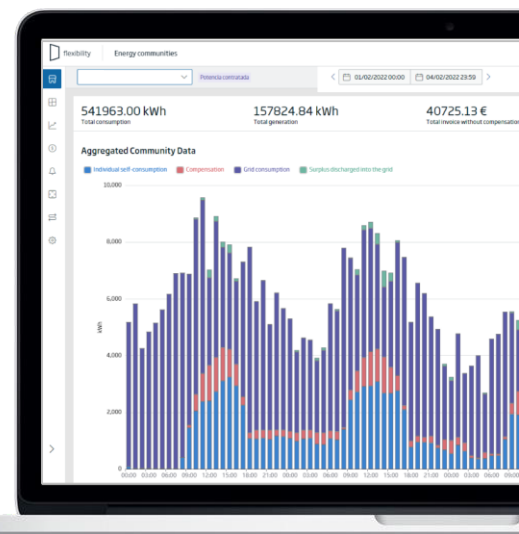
flexibility | Energy communities

Potencia contratada

01/02/2022 00:00 | 04/02/2022 23:59

541963.00 kWh
Total consumption

157824.84 kWh
Total generation

40725.13 €
Total invoice without compensation

Aggregated Community Data

Individual self-consumption | Compensation | Grid consumption | Surplus discharged into the grid

10,000
8,000
6,000
4,000
2,000
0

kWh

00:00 03:00 06:00 09:00 12:00 15:00 18:00 21:00 00:00 03:00 06:00 09:00 12:00 15:00 18:00 21:00 00:00 03:00 06:00 09:00